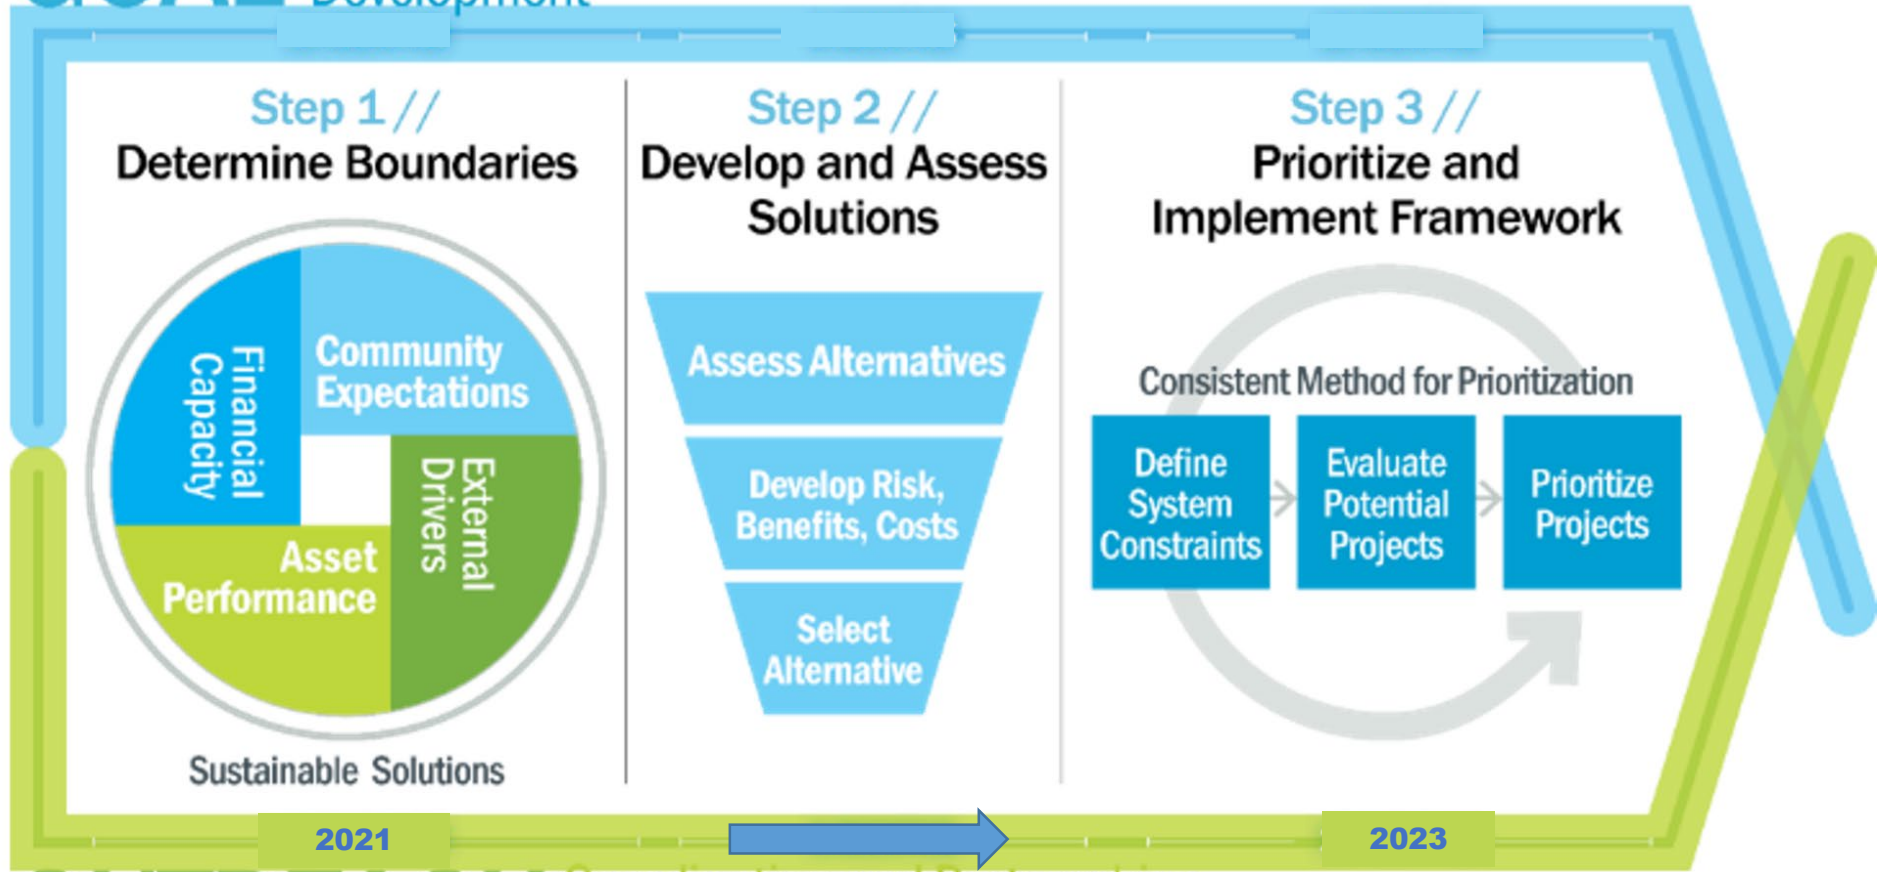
Step 1 //
Determine Boundaries

Financial Capacity
Community Expectations
Asset Performance
External Drivers

Sustainable Solutions

Step 2 //
Develop and Assess Solutions

Assess Alternatives
Develop Risk, Benefits, Costs
Select Alternative

Step 3 //
Prioritize and Implement Framework

Consistent Method for Prioritization

Define System Constraints
Evaluate Potential Projects
Prioritize Projects

2021
2023